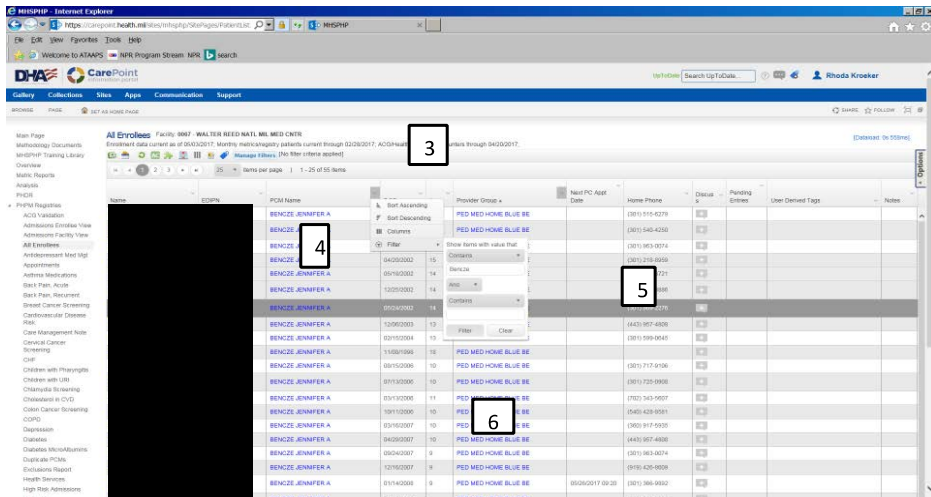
MHSPHP - Internet Explorer
https://carepoint.health.mil/sites/mhsphp/SitePages/PatientList MHSPHP
File Edit View Favorites Tools Help
Welcome to ATAAPS NPR Program Stream: NPR search
DHA CarePoint
UpToDate Search UpToDate... Rhonda Kroeker
Gallery Collections Sites Apps Communication Support
BROWSE PAGE SET AS HOME PAGE
SHARE FOLLOW

Main Page
Methodology Documents
MHSPHP Training Library
Overview
Matric Reports
Analysis
PHDR
PHPM Registries
ACG Validation
Admissions Enrollee View
Admissions Facility View
All Enrollees
Antidepressant Med Mgt
Appointments
Asthma Medications
Back Pain, Acute
Back Pain, Recurrent
Breast Cancer Screening
Cardiovascular Disease Risk
Care Management Note
Cervical Cancer Screening
CHF
Children with Pharyngitis
Children with URI
Chlamydia Screening
Cholesterol in CVD
Colon Cancer Screening
COPD
Depression
Diabetes
Diabetes MicroAlbumins
Duplicate PCMs
Exclusions Report
Health Services
High Risk Admissions

All Enrollees Facility: 0067 - WALTER REED NATL MIL MED CNTR
[Datalast: 0s 559ms]
Enrollment data current as of 05/03/2017; Monthly metrics/registry patients current through 02/28/2017; ACG/Health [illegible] unters through 04/20/2017.
Manage Filters [No filter criteria applied]
1 2 3 25 Items per page | 1 - 25 of 55 Items
3
Options

| Name | EDIPN | PCM Name | | | Provider Group | Next PC Appt Date | Home Phone | Discuss | Pending Entries | User Derived Tags | Notes |
|---|---|---|---|---|---|---|---|---|---|---|---|
| | | BENCZE JENNIFER A | | | PED MED HOME BLUE BE | | (301) 515-6270 | | | | |
| | | BENCZE JENNIFER A | | | PED MED HOME BLUE BE | | (301) 540-4250 | | | | |
| | | BENCZE J | | | | | (301) 983-0074 | | | | |
| | | BENCZE JENNIFER A | 04/20/2002 | 15 | | | (301) 219-8959 | | | | |
| | | BENCZE JENNIFER A | 05/19/2002 | 14 | | | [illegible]721 | | | | |
| | | BENCZE JENNIFER A | 12/25/2002 | 14 | | | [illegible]686 | | | | |
| | | BENCZE JENNIFER A | 01/24/2002 | 14 | | | (301) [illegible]276 | | | | |
| | | BENCZE JENNIFER A | 12/06/2003 | 13 | | | (443) 957-4809 | | | | |
| | | BENCZE JENNIFER A | 03/15/2004 | 13 | | | (301) 599-0045 | | | | |
| | | BENCZE JENNIFER A | 11/08/1999 | 18 | PED MED HOME BLUE BE | | | | | | |
| | | BENCZE JENNIFER A | 09/15/2006 | 10 | PED MED HOME BLUE BE | | (301) 717-9106 | | | | |
| | | BENCZE JENNIFER A | 07/13/2006 | 10 | PED MED HOME BLUE BE | | (301) 725-0908 | | | | |
| | | BENCZE JENNIFER A | 03/13/2006 | 11 | PED MED HOME BLUE BE | | (702) 343-5607 | | | | |
| | | BENCZE JENNIFER A | 10/11/2006 | 10 | PED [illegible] BE | | (540) 428-9591 | | | | |
| | | BENCZE JENNIFER A | 03/16/2007 | 10 | PED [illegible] BE | | (360) 817-5935 | | | | |
| | | BENCZE JENNIFER A | 04/20/2007 | 10 | PED MED HOME BLUE BE | | (443) 957-4809 | | | | |
| | | BENCZE JENNIFER A | 09/24/2007 | 9 | PED MED HOME BLUE BE | | (301) 983-0074 | | | | |
| | | BENCZE JENNIFER A | 12/16/2007 | 9 | PED MED HOME BLUE BE | | (919) 426-9809 | | | | |
| | | BENCZE JENNIFER A | 01/14/2008 | 9 | PED MED HOME BLUE BE | 05/26/2017 09:20 | (301) 366-9992 | | | | |

Sort Ascending
Sort Descending
Columns
Filter
Show items with value that
Contains
Bencze
And
Contains
Filter Clear

4
5
6